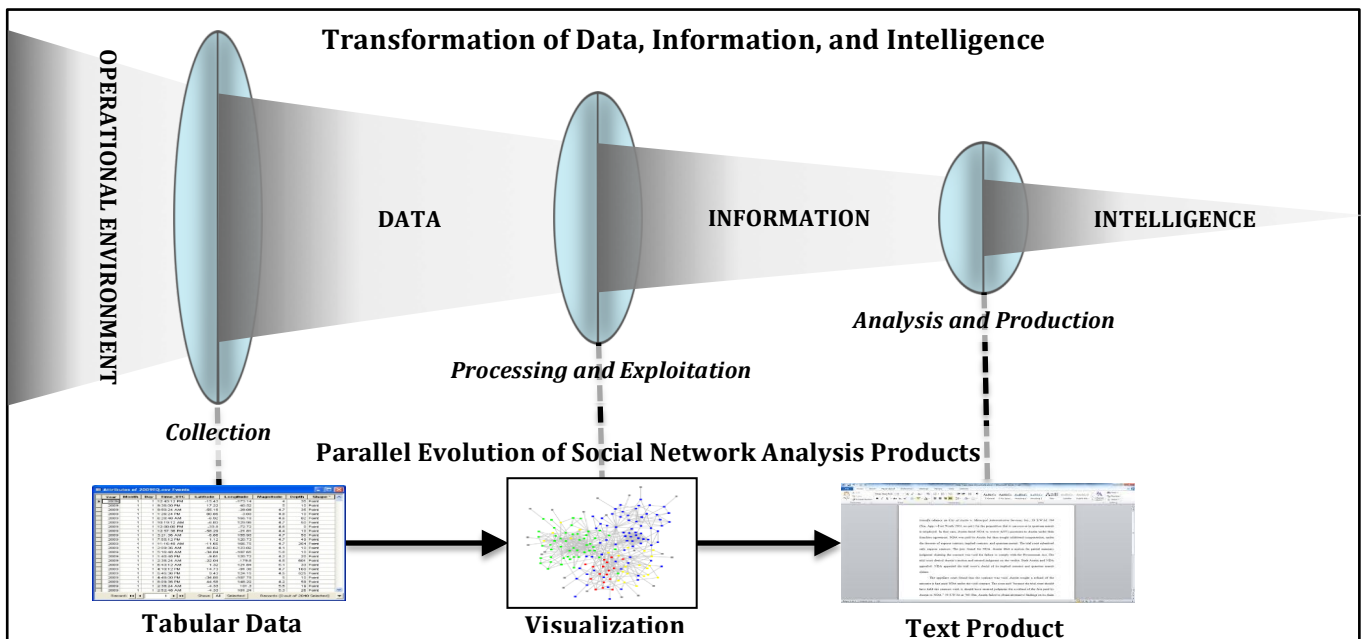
Transformation of Data, Information, and Intelligence

OPERATIONAL ENVIRONMENT

DATA

INFORMATION

INTELLIGENCE

Analysis and Production

Processing and Exploitation

Collection

Parallel Evolution of Social Network Analysis Products

Tabular Data

Visualization

Text Product